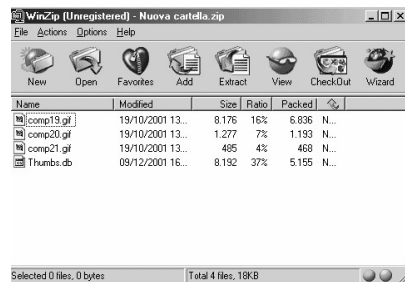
WinZip (Unregistered) - Nuova cartella.zip

File Actions Options Help

New Open Favorites Add Extract View CheckOut Wizard

| Name | Modified | Size | Ratio | Packed | |
|---|---|---|---|---|---|
| comp19.gif | 19/10/2001 13... | 8.176 | 16% | 6.836 | N... |
| comp20.gif | 19/10/2001 13... | 1.277 | 7% | 1.193 | N... |
| comp21.gif | 19/10/2001 13... | 485 | 4% | 468 | N... |
| Thumbs.db | 09/12/2001 16... | 8.192 | 37% | 5.155 | N... |

Selected 0 files, 0 bytes

Total 4 files, 18KB